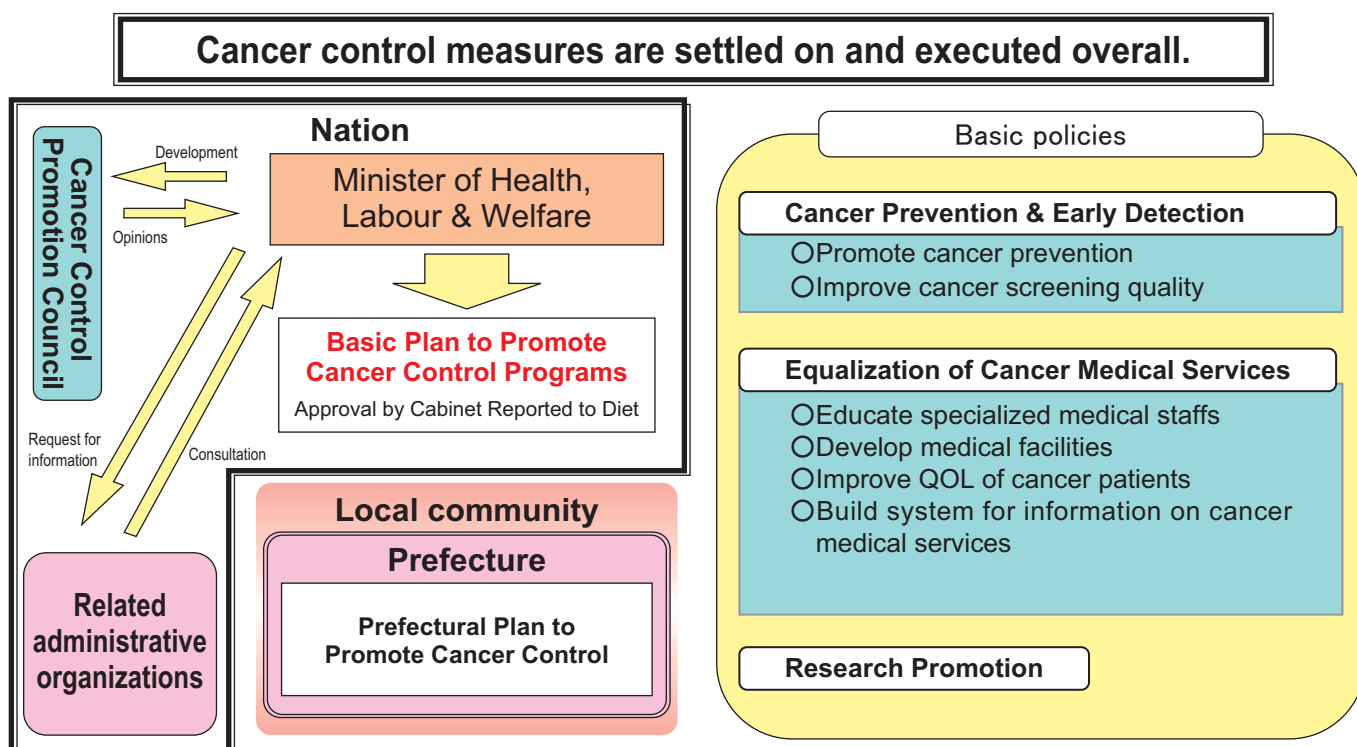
Cancer control measures are settled on and executed overall.

Nation

Cancer Control Promotion Council

Development

Opinions

Minister of Health, Labour & Welfare

Basic Plan to Promote Cancer Control Programs

Approval by Cabinet Reported to Diet

Request for information

Consultation

Related administrative organizations

Local community

Prefecture

Prefectural Plan to Promote Cancer Control

Basic policies

Cancer Prevention & Early Detection

○Promote cancer prevention
○Improve cancer screening quality

Equalization of Cancer Medical Services

○Educate specialized medical staffs
○Develop medical facilities
○Improve QOL of cancer patients
○Build system for information on cancer medical services

Research Promotion